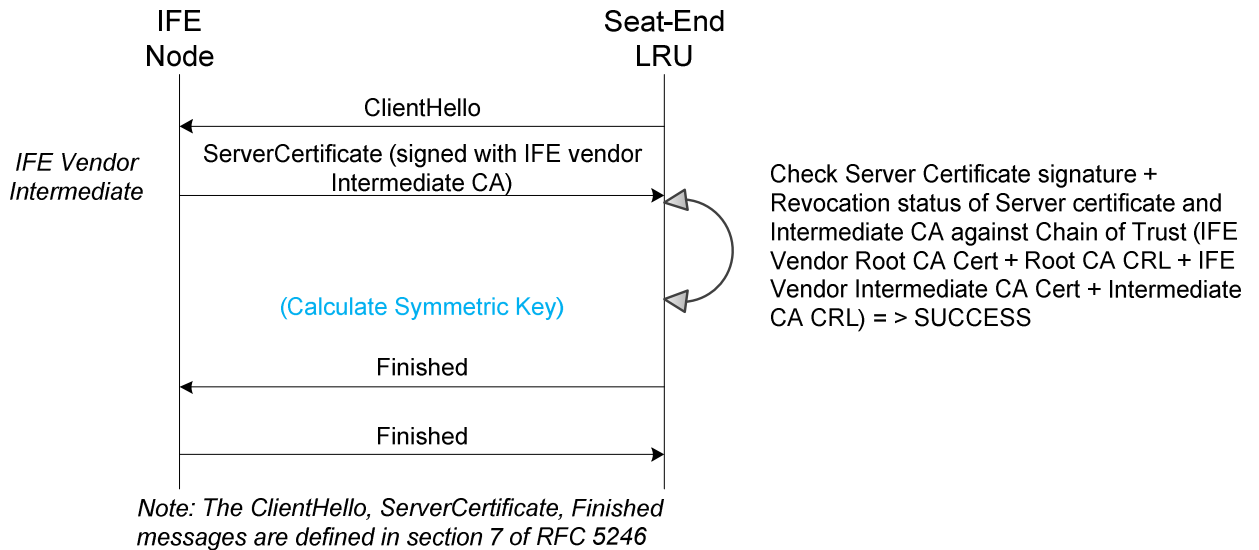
IFE Node

Seat-End LRU

ClientHello

IFE Vendor Intermediate

ServerCertificate (signed with IFE vendor Intermediate CA)

Check Server Certificate signature + Revocation status of Server certificate and Intermediate CA against Chain of Trust (IFE Vendor Root CA Cert + Root CA CRL + IFE Vendor Intermediate CA Cert + Intermediate CA CRL) = > SUCCESS

(Calculate Symmetric Key)

Finished

Finished

Note: The ClientHello, ServerCertificate, Finished messages are defined in section 7 of RFC 5246